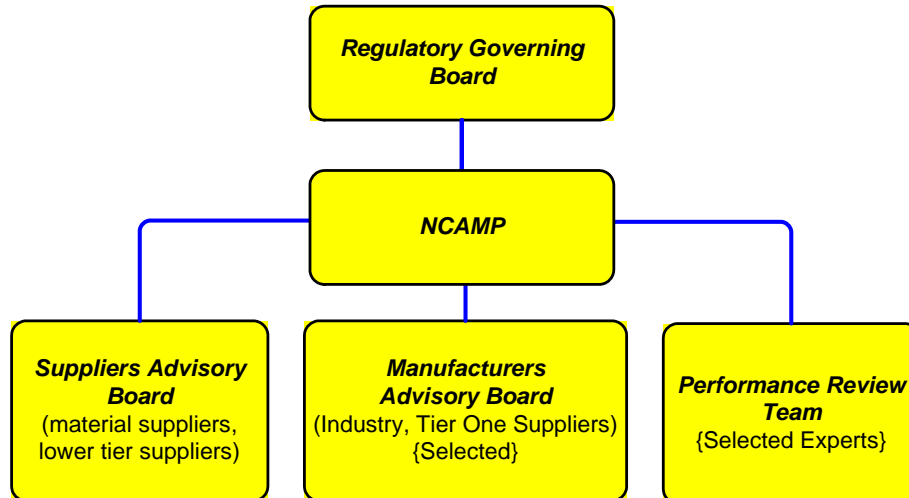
Regulatory Governing Board

NCAMP

Suppliers Advisory Board
(material suppliers, lower tier suppliers)

Manufacturers Advisory Board
(Industry, Tier One Suppliers)
{Selected}

Performance Review Team
{Selected Experts}